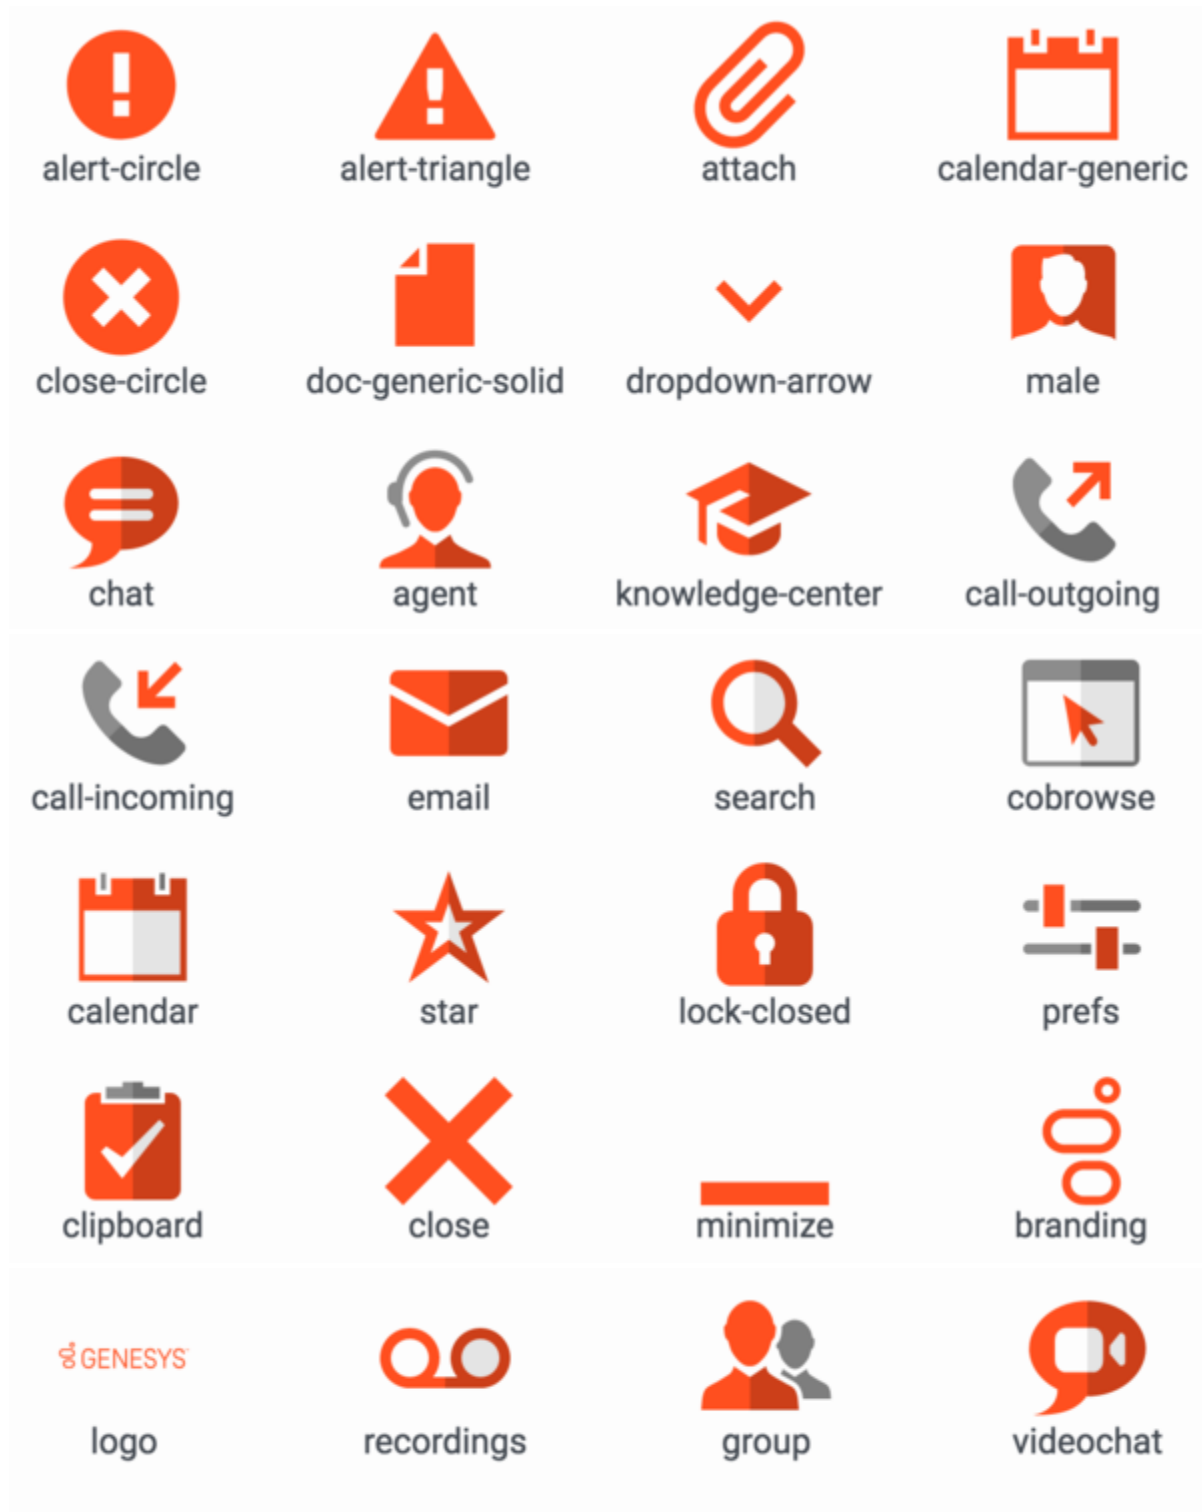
alert-circle alert-triangle attach calendar-generic

close-circle doc-generic-solid dropdown-arrow male

chat agent knowledge-center call-outgoing

call-incoming email search cobrowse

calendar star lock-closed prefs

clipboard close minimize branding

GENESYS
logo recordings group videochat